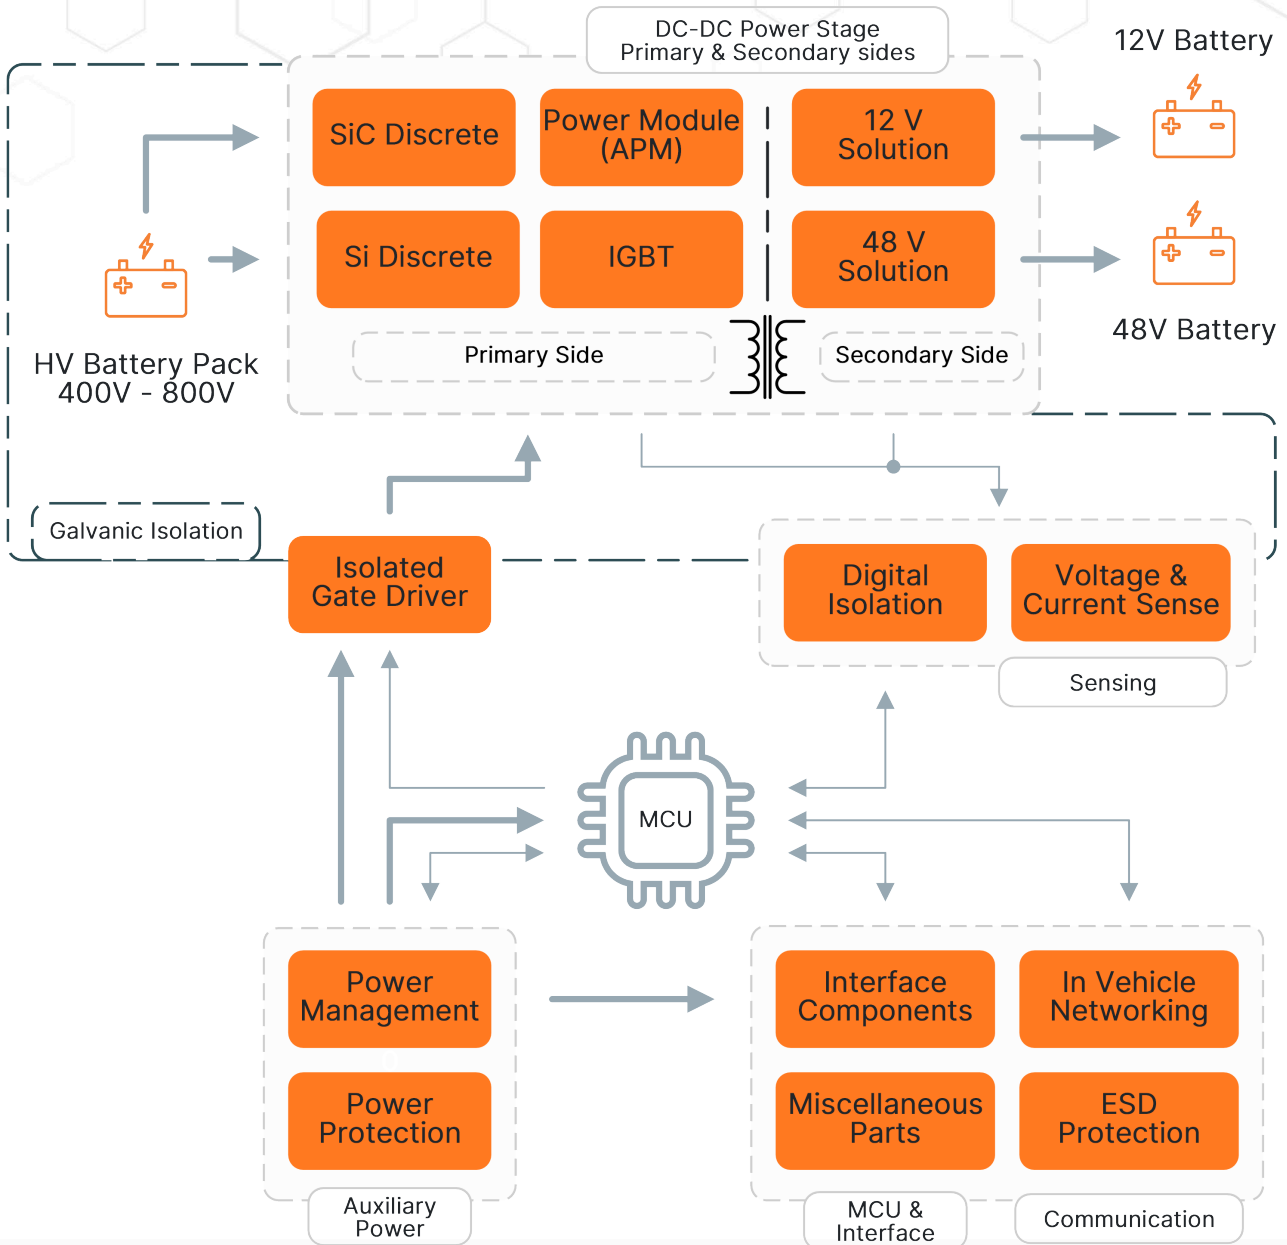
DC-DC Power Stage
Primary & Secondary sides

12V Battery

SiC Discrete

Power Module (APM)

12 V Solution

Si Discrete

IGBT

48 V Solution

48V Battery

HV Battery Pack
400V - 800V

Primary Side

Secondary Side

Galvanic Isolation

Isolated Gate Driver

Digital Isolation

Voltage & Current Sense

Sensing

MCU

Power Management

Power Protection

Auxiliary Power

Interface Components

In Vehicle Networking

Miscellaneous Parts

ESD Protection

MCU & Interface

Communication